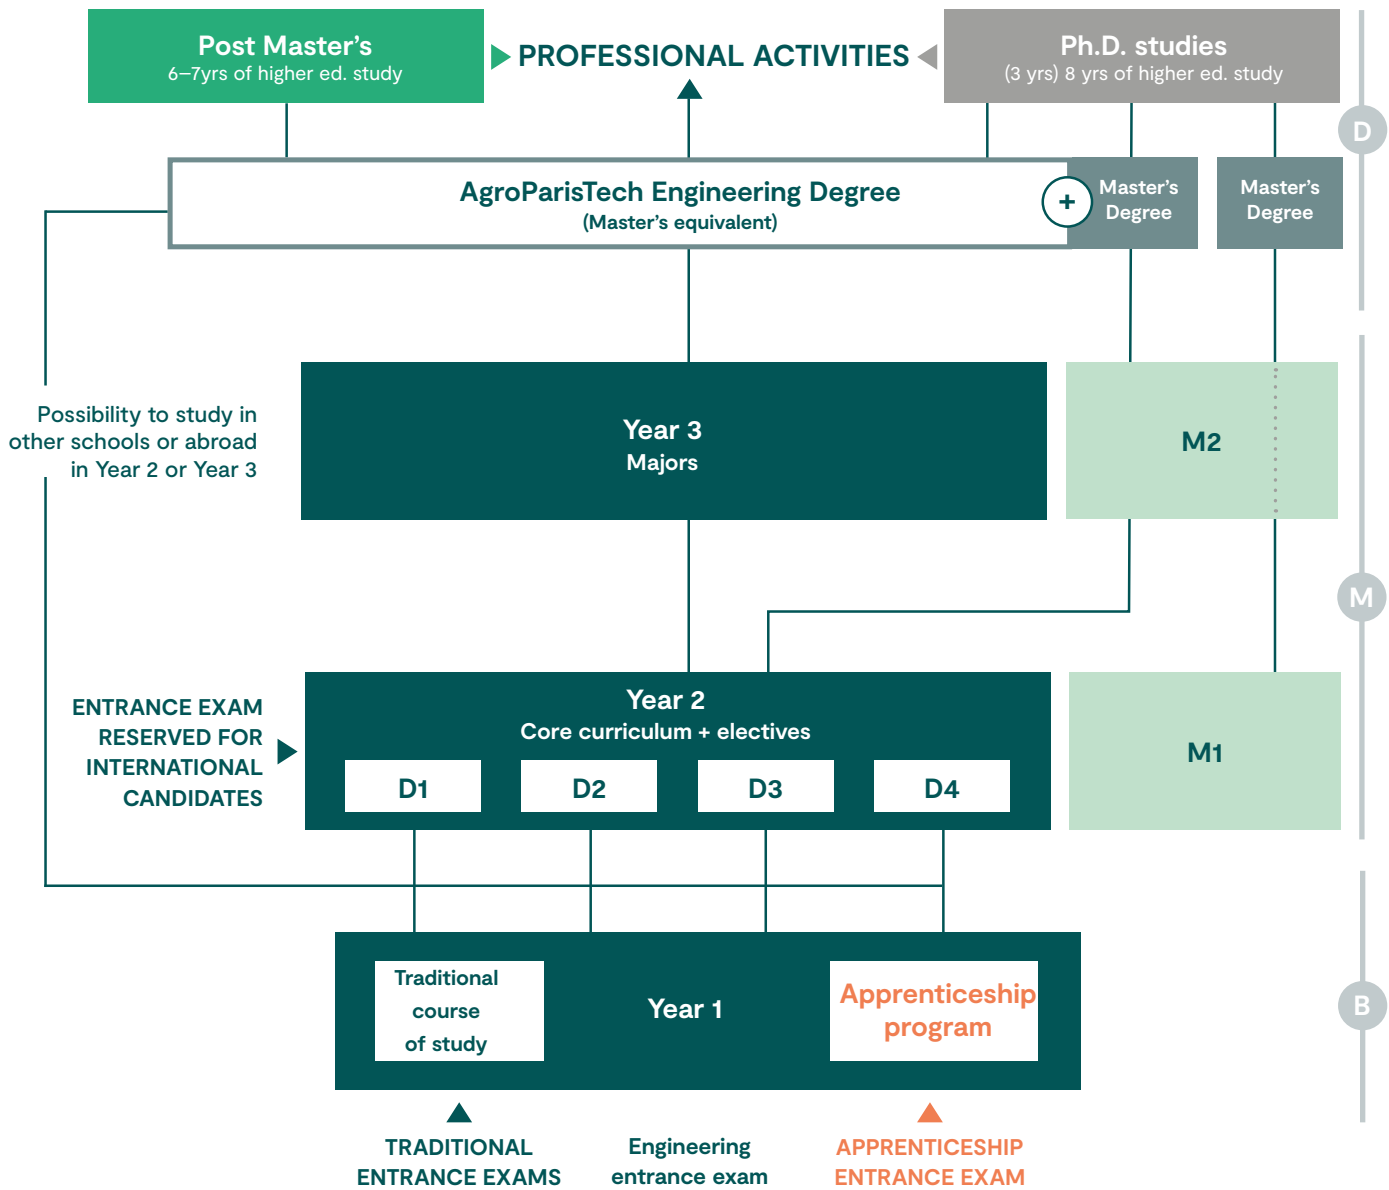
Post Master's
6–7yrs of higher ed. study

PROFESSIONAL ACTIVITIES

Ph.D. studies
(3 yrs) 8 yrs of higher ed. study

D

AgroParisTech Engineering Degree
(Master's equivalent)

+

Master's Degree

Master's Degree

Possibility to study in other schools or abroad in Year 2 or Year 3

Year 3
Majors

M2

M

ENTRANCE EXAM RESERVED FOR INTERNATIONAL CANDIDATES

Year 2
Core curriculum + electives

D1

D2

D3

D4

M1

Traditional course of study

Year 1

Apprenticeship program

B

TRADITIONAL ENTRANCE EXAMS

Engineering entrance exam

APPRENTICESHIP ENTRANCE EXAM